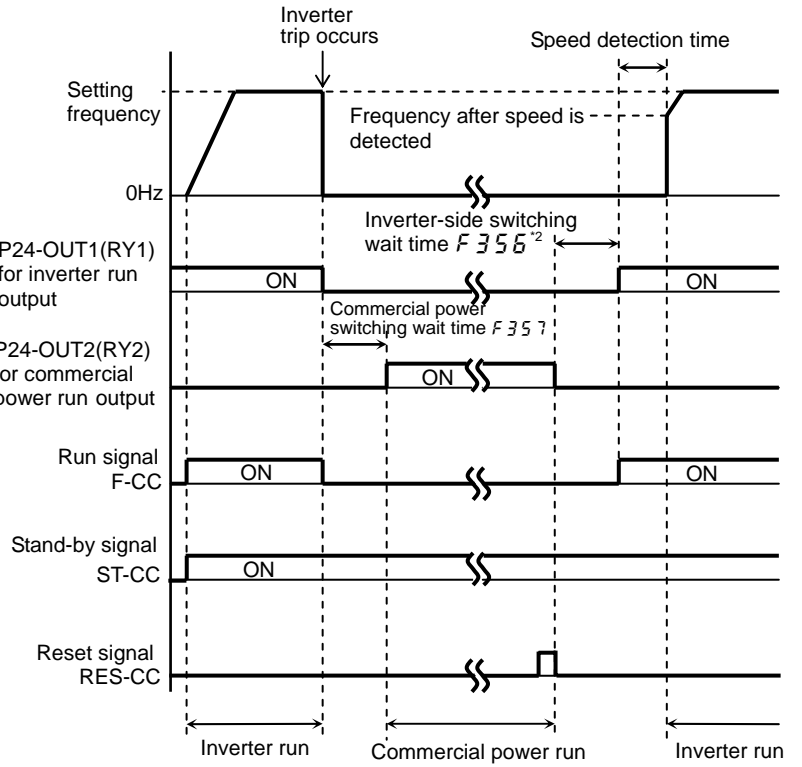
Inverter trip occurs

Speed detection time

Setting frequency

Frequency after speed is detected

0Hz

Inverter-side switching wait time $F356^{*2}$

P24-OUT1(RY1) for inverter run output

ON

ON

Commercial power switching wait time $F357$

P24-OUT2(RY2) for commercial power run output

ON

Run signal F-CC

ON

ON

Stand-by signal ST-CC

ON

Reset signal RES-CC

Inverter run

Commercial power run

Inverter run